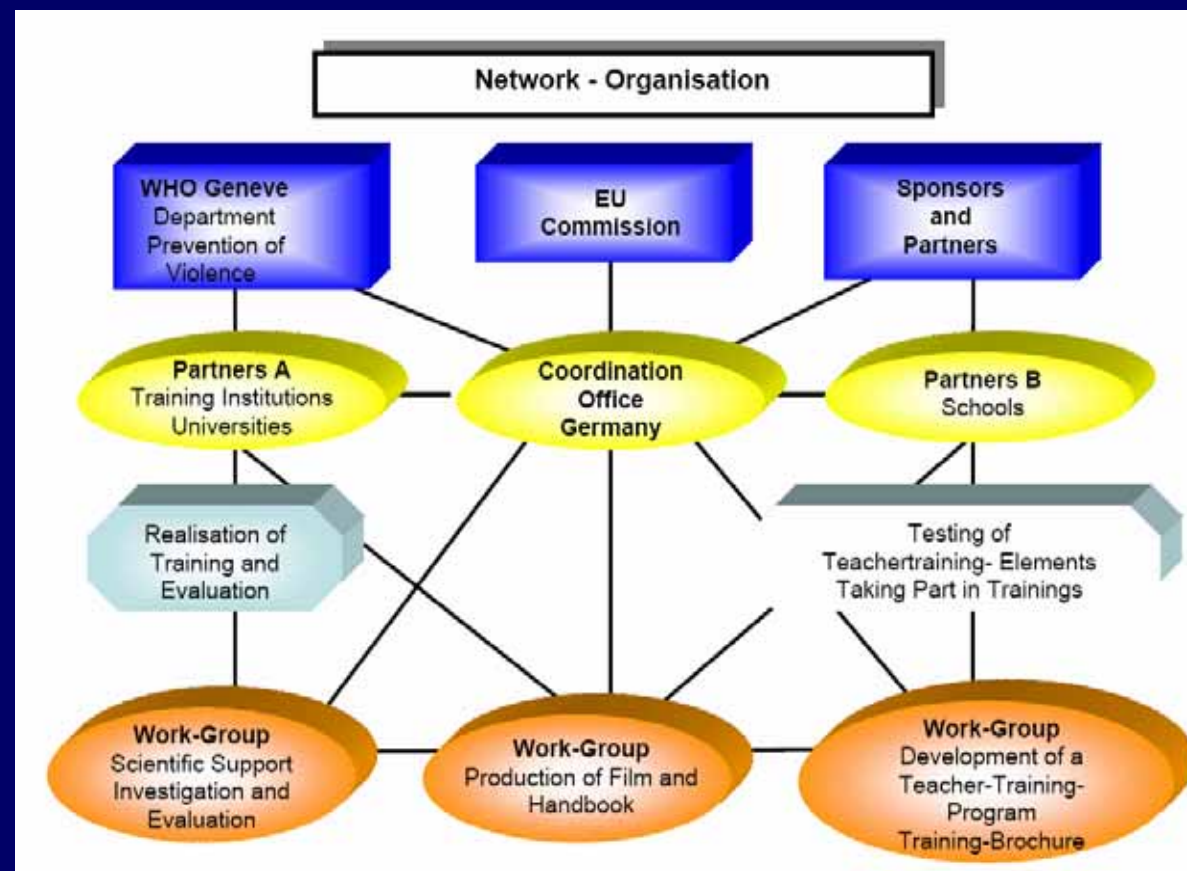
Network - Organisation

WHO Geneve
Department
Prevention of
Violence

EU
Commission

Sponsors
and
Partners

Partners A
Training Institutions
Universities

Coordination
Office
Germany

Partners B
Schools

Realisation of
Training and
Evaluation

Testing of
Teachertraining- Elements
Taking Part in Trainings

Work-Group
Scientific Support
Investigation and
Evaluation

Work-Group
Production of Film and
Handbook

Work-Group
Development of a
Teacher-Training-
Program
Training-Brochure